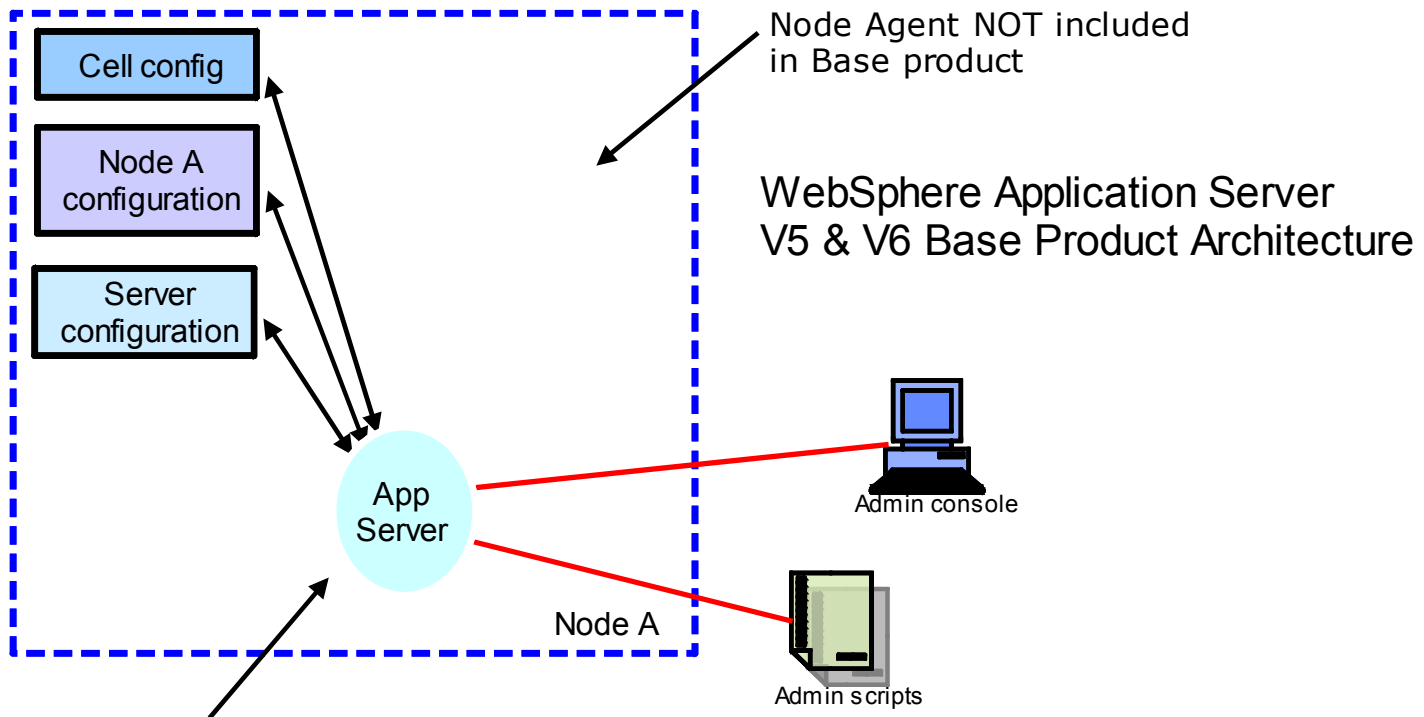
Cell config

Node A configuration

Server configuration

Node Agent NOT included in Base product

WebSphere Application Server V5 & V6 Base Product Architecture

App Server

Admin console

Node A

Admin scripts